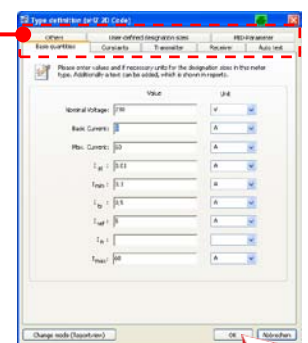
Type definition (IHT 30 Code)

Others | User-defined designation sizes | MID-Parameter
Basic quantities | Constants | Transmitter | Receiver | Auto test

Please enter values and if necessary units for the designation sizes in the meter type. Additionally a text can be added, which is shown in reports.

| | Value | Unit |
|---|---|---|
| Nominal Voltage: | 230 | V |
| Basic Current: | 5 | A |
| Max. Current: | 60 | A |
| $I_{st}$ | 0.03 | A |
| $I_{min}$ | 0.3 | A |
| $I_{tr}$ | 0.5 | A |
| $I_{ref}$ | 5 | A |
| $I_n$ | | |
| $I_{max}$ | 60 | A |

Change mode (Report view)

OK | Abbrechen